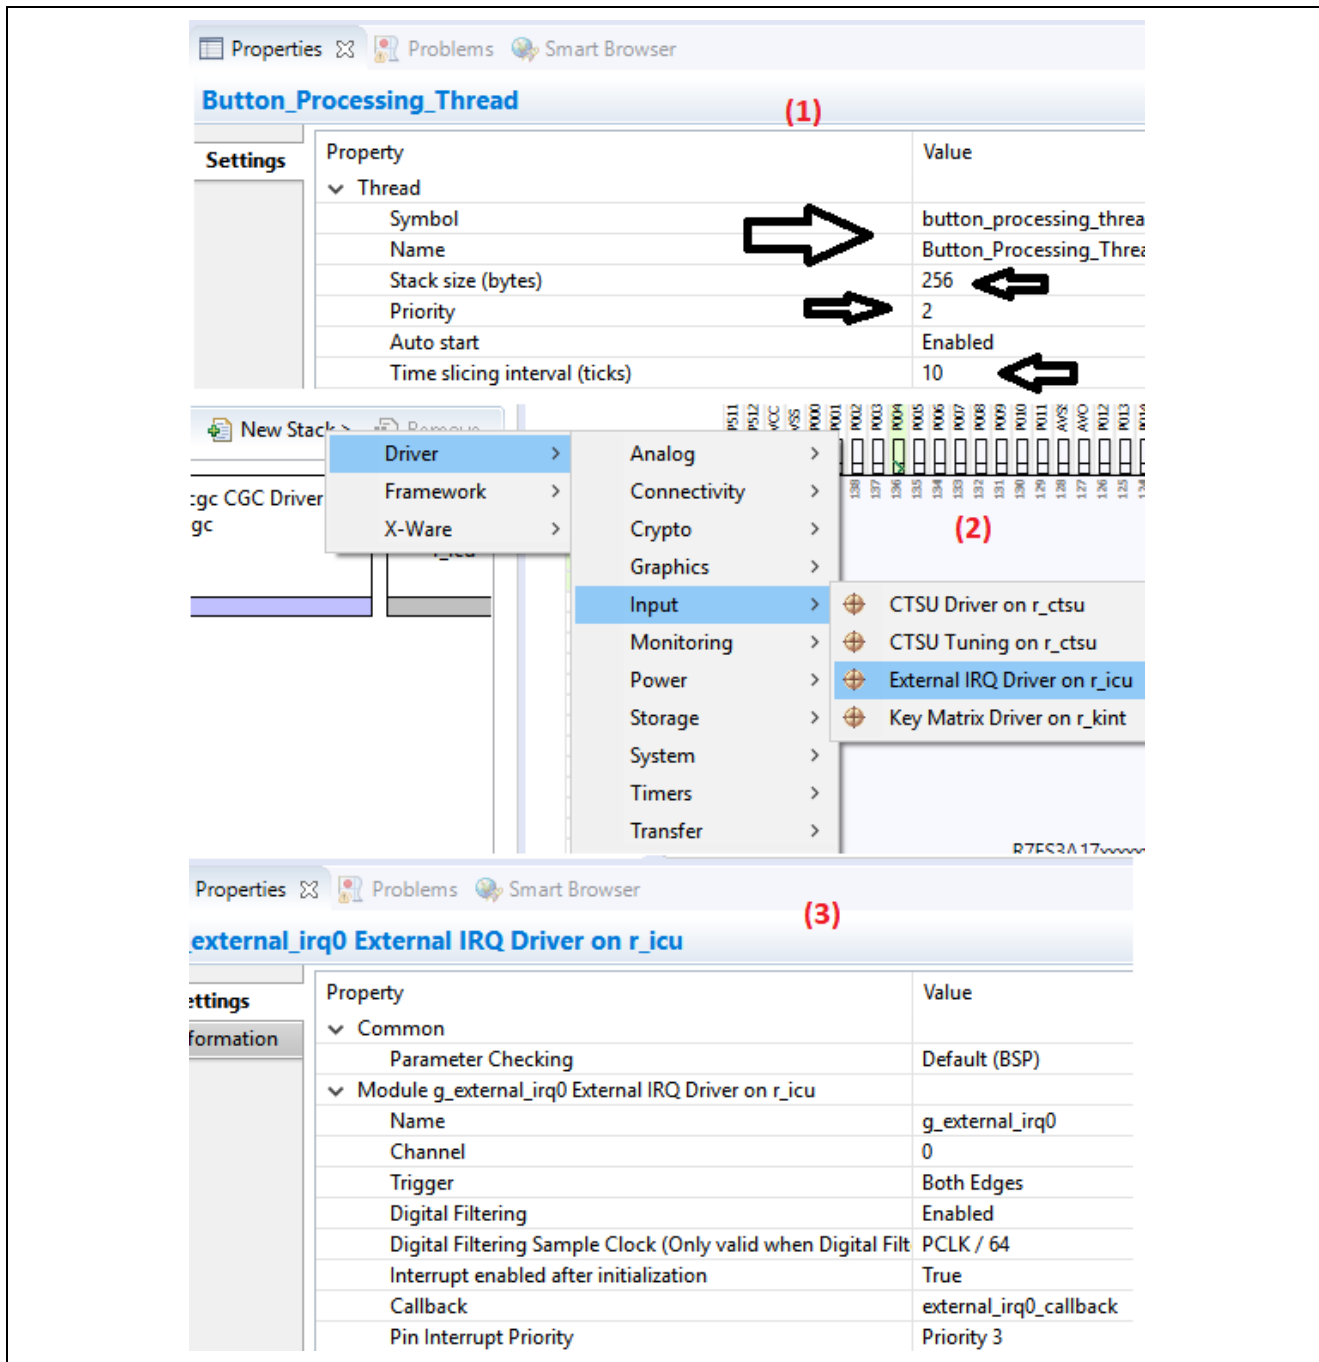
Properties ☒ Problems Smart Browser

Button_Processing_Thread

(1)

Settings

| Property | Value |
|---|---|
| Thread | |
| Symbol | button_processing_threa |
| Name | Button_Processing_Threa |
| Stack size (bytes) | 256 |
| Priority | 2 |
| Auto start | Enabled |
| Time slicing interval (ticks) | 10 |

New Stack > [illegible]

gc CGC Driver
gc

Driver >
Framework >
X-Ware >

Analog >
Connectivity >
Crypto >
Graphics >
Input >
Monitoring >
Power >
Storage >
System >
Timers >
Transfer >

CTSU Driver on r_ctsu
CTSU Tuning on r_ctsu
External IRQ Driver on r_icu
Key Matrix Driver on r_kint

(2)

R7FS3A17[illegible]

Properties ☒ Problems Smart Browser

(3)

external_irq0 External IRQ Driver on r_icu

ettings
formation

| Property | Value |
|---|---|
| Common | |
| Parameter Checking | Default (BSP) |
| Module g_external_irq0 External IRQ Driver on r_icu | |
| Name | g_external_irq0 |
| Channel | 0 |
| Trigger | Both Edges |
| Digital Filtering | Enabled |
| Digital Filtering Sample Clock (Only valid when Digital Filt | PCLK / 64 |
| Interrupt enabled after initialization | True |
| Callback | external_irq0_callback |
| Pin Interrupt Priority | Priority 3 |